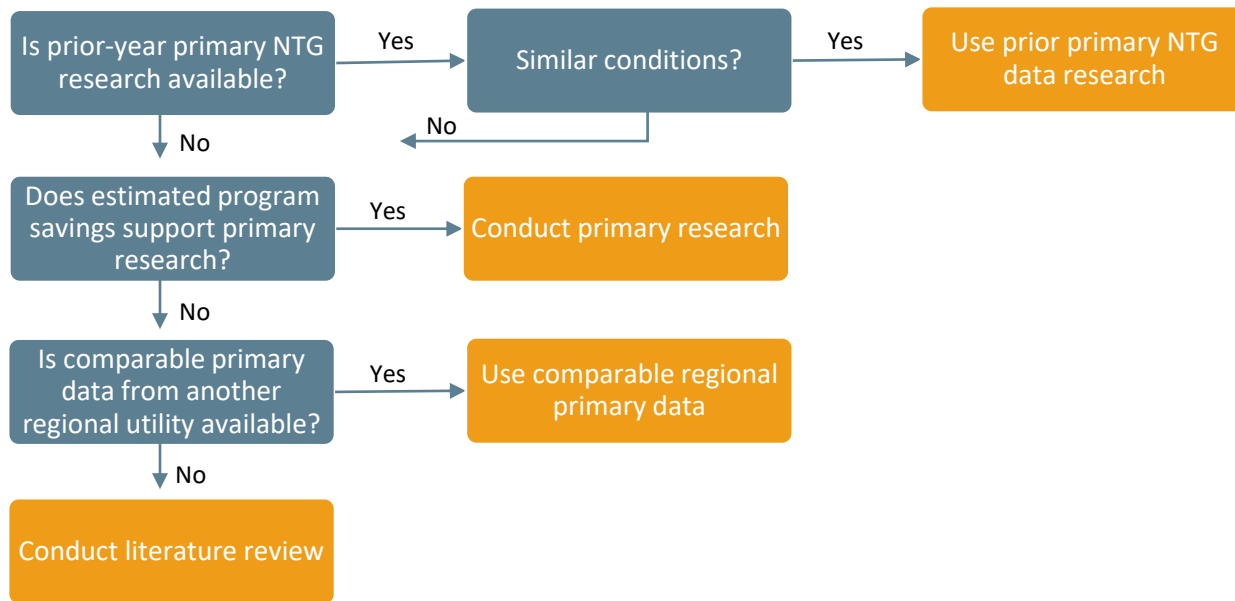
Is prior-year primary NTG research available?

Yes

Similar conditions?

Yes

Use prior primary NTG data research

No

No

Does estimated program savings support primary research?

Yes

Conduct primary research

No

Is comparable primary data from another regional utility available?

Yes

Use comparable regional primary data

No

Conduct literature review